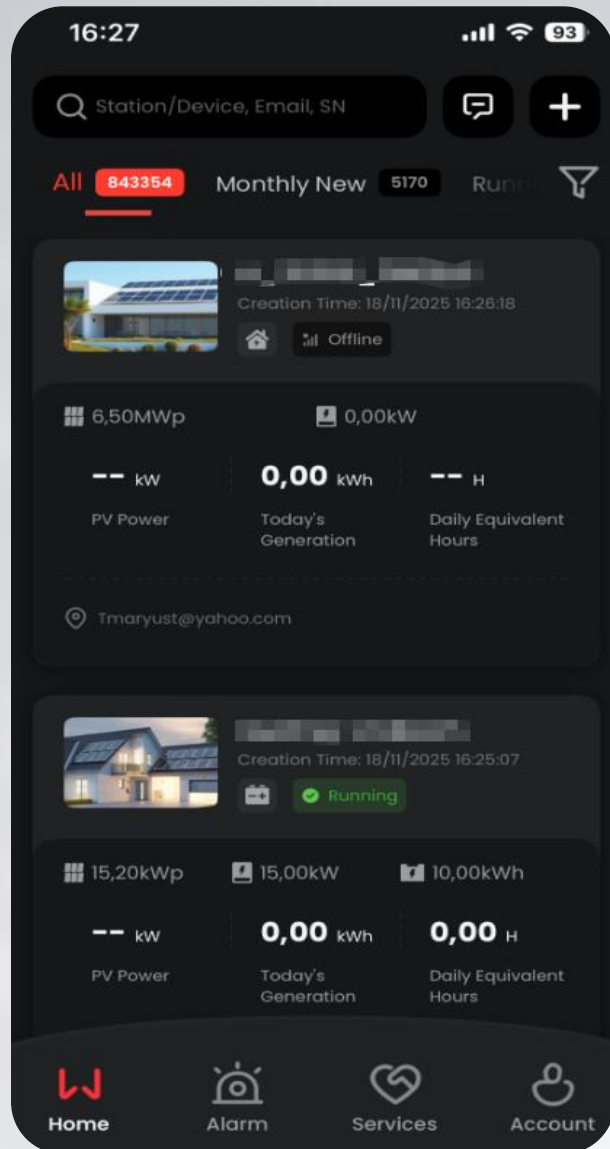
16:27

93

Station/Device, Email, SN

All 843354 Monthly New 5170 Runn

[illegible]

Creation Time: 18/11/2025 16:26:18

Offline

6,50MWp 0,00kW

-- kW
PV Power

0,00 kWh
Today's Generation

-- H
Daily Equivalent Hours

Tmaryust@yahoo.com

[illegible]

Creation Time: 18/11/2025 16:25:07

Running

15,20kWp 15,00kW 10,00kWh

-- kW
PV Power

0,00 kWh
Today's Generation

0,00 H
Daily Equivalent Hours

Home Alarm Services Account